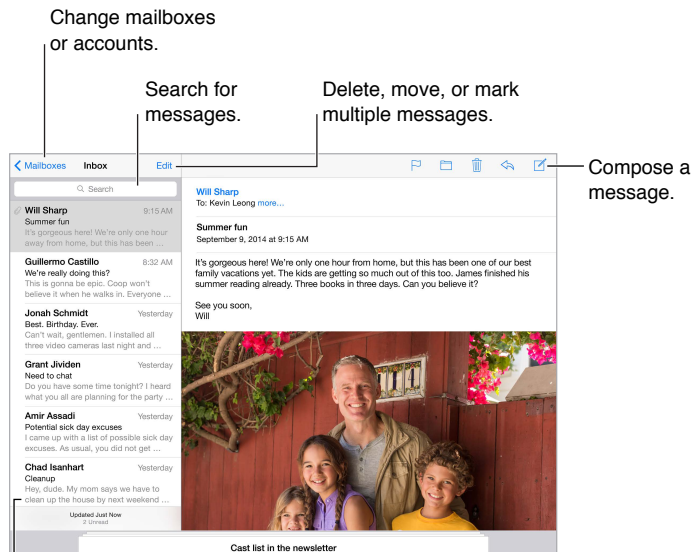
Change mailboxes or accounts.

Search for messages.

Delete, move, or mark multiple messages.

Compose a message.

< Mailboxes Inbox Edit

Search

Will Sharp 9:15 AM
Summer fun
It's gorgeous here! We're only one hour away from home, but this has been ...

Guillermo Castillo 8:32 AM
We're really doing this?
This is gonna be epic. Coop won't believe it when he walks in. Everyone ...

Jonah Schmidt Yesterday
Best. Birthday. Ever.
Can't wait, gentlemen. I installed all three video cameras last night and ...

Grant Jividen Yesterday
Need to chat
Do you have some time tonight? I heard what you all are planning for the party ...

Amir Assadi Yesterday
Potential sick day excuses
I came up with a list of possible sick day excuses. As usual, you did not get ...

Chad Isanhart Yesterday
Cleanup
Hey, dude. My mom says we have to clean up the house by next weekend ...

Updated Just Now
2 Unread

Will Sharp
To: Kevin Leong more...

Summer fun
September 9, 2014 at 9:15 AM

It's gorgeous here! We're only one hour from home, but this has been one of our best family vacations yet. The kids are getting so much out of this too. James finished his summer reading already. Three books in three days. Can you believe it?

See you soon,
Will

Cast list in the newsletter